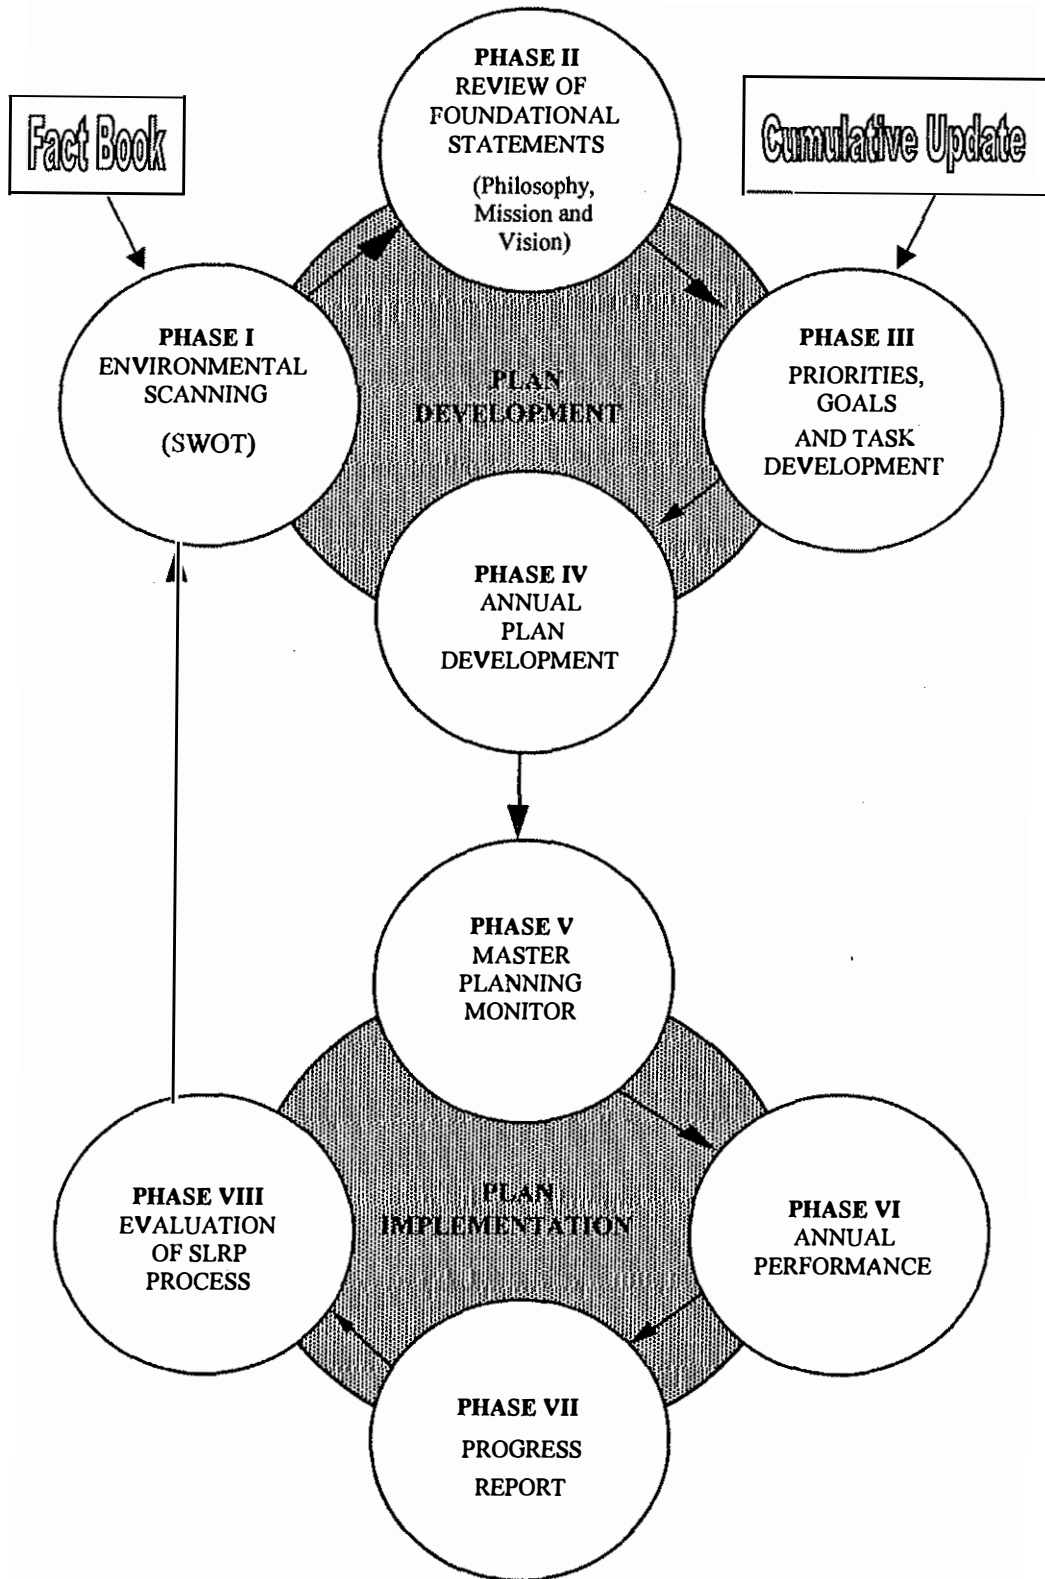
Fact Book

PHASE II
REVIEW OF FOUNDATIONAL STATEMENTS
(Philosophy, Mission and Vision)

Cumulative Update

PHASE I
ENVIRONMENTAL SCANNING
(SWOT)

PLAN DEVELOPMENT

PHASE III
PRIORITIES, GOALS AND TASK DEVELOPMENT

PHASE IV
ANNUAL PLAN DEVELOPMENT

PHASE V
MASTER PLANNING MONITOR

PLAN IMPLEMENTATION

PHASE VIII
EVALUATION OF SLRP PROCESS

PHASE VI
ANNUAL PERFORMANCE

PHASE VII
PROGRESS REPORT